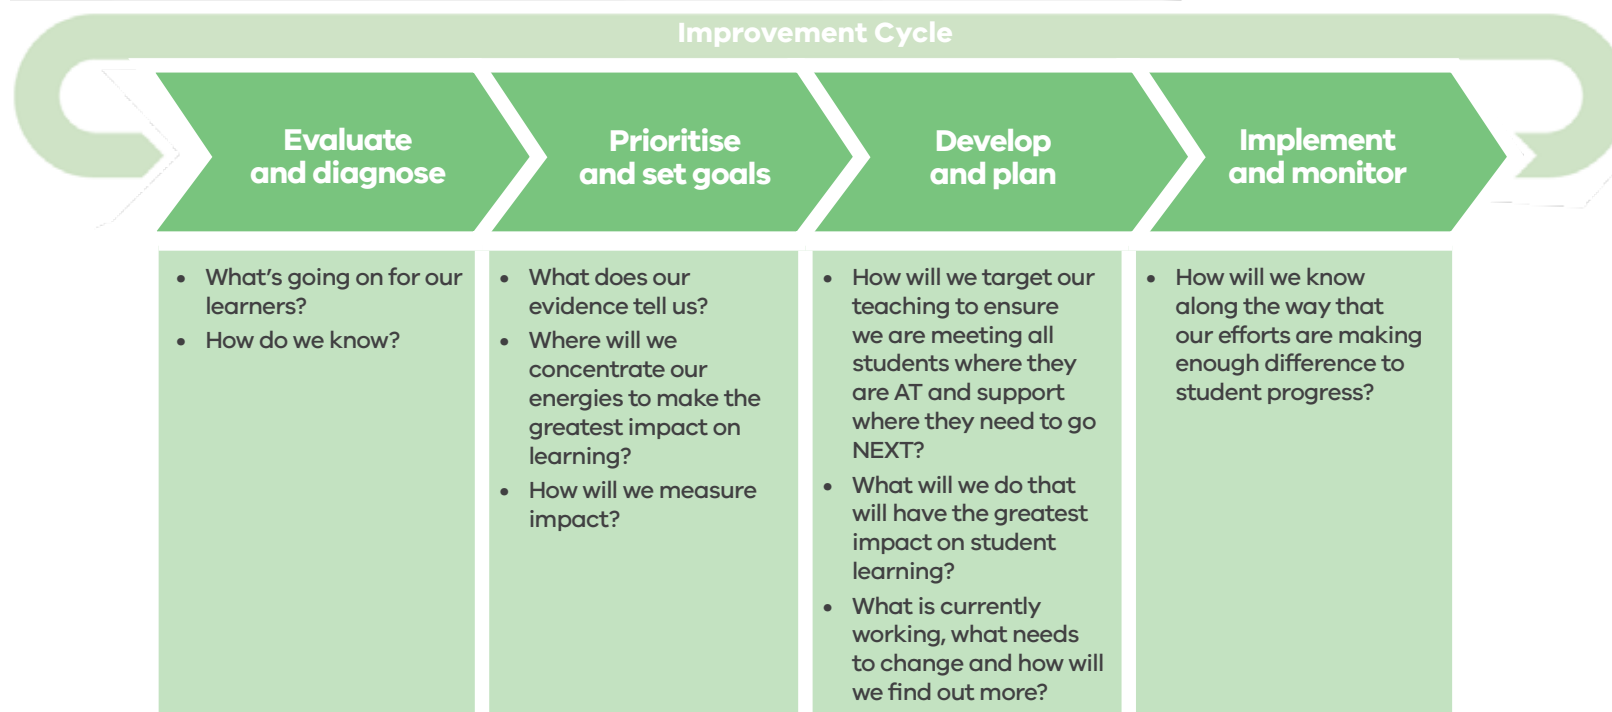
Improvement Cycle

Evaluate and diagnose

- What's going on for our learners?
- How do we know?

Prioritise and set goals

- What does our evidence tell us?
- Where will we concentrate our energies to make the greatest impact on learning?
- How will we measure impact?

Develop and plan

- How will we target our teaching to ensure we are meeting all students where they are AT and support where they need to go NEXT?
- What will we do that will have the greatest impact on student learning?
- What is currently working, what needs to change and how will we find out more?

Implement and monitor

- How will we know along the way that our efforts are making enough difference to student progress?